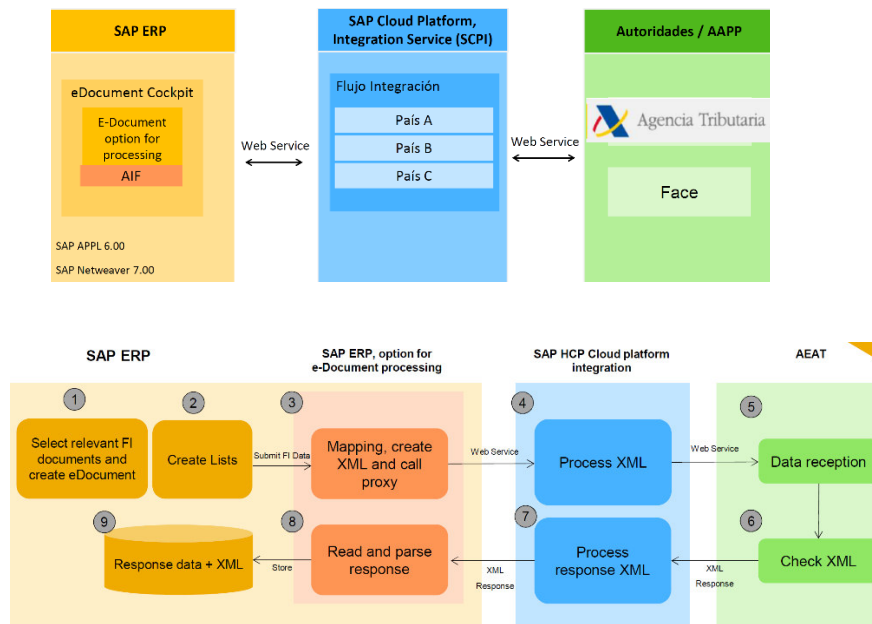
SAP ERP

eDocument Cockpit

E-Document option for processing

AIF

SAP APPL 6.00

SAP Netweaver 7.00

Web Service

SAP Cloud Platform, Integration Service (SCPI)

Flujo Integración

País A

País B

País C

Web Service

Autoridades / AAPP

Agencia Tributaria

Face

SAP ERP

SAP ERP, option for e-Document processing

SAP HCP Cloud platform integration

AEAT

1

Select relevant FI documents and create eDocument

2

Create Lists

Submit FI Data

3

Mapping, create XML and call proxy

Web Service

4

Process XML

Web Service

5

Data reception

6

Check XML

XML Response

7

Process response XML

XML Response

8

Read and parse response

Store

9

Response data + XML